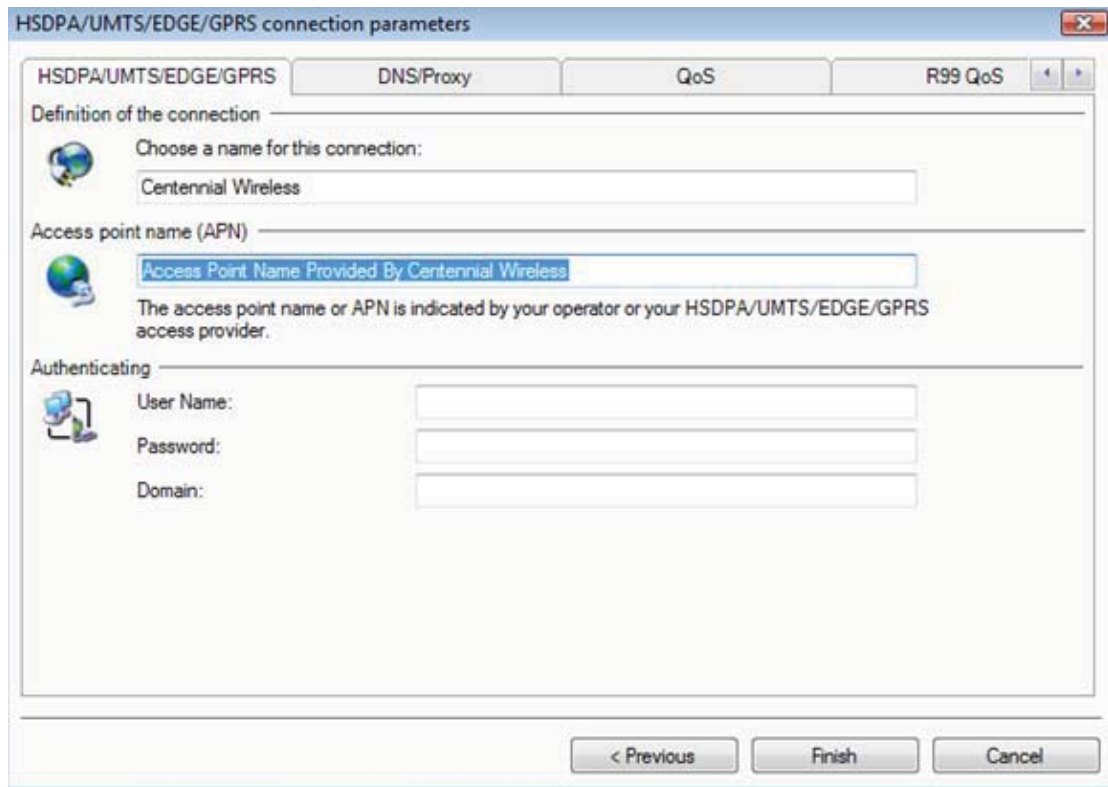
HSDPA/UMTS/EDGE/GPRS connection parameters

HSDPA/UMTS/EDGE/GPRS | DNS/Proxy | QoS | R99 QoS

Definition of the connection

Choose a name for this connection:

Centennial Wireless

Access point name (APN)

Access Point Name Provided By Centennial Wireless

The access point name or APN is indicated by your operator or your HSDPA/UMTS/EDGE/GPRS access provider.

Authenticating

User Name:

Password:

Domain:

< Previous | Finish | Cancel